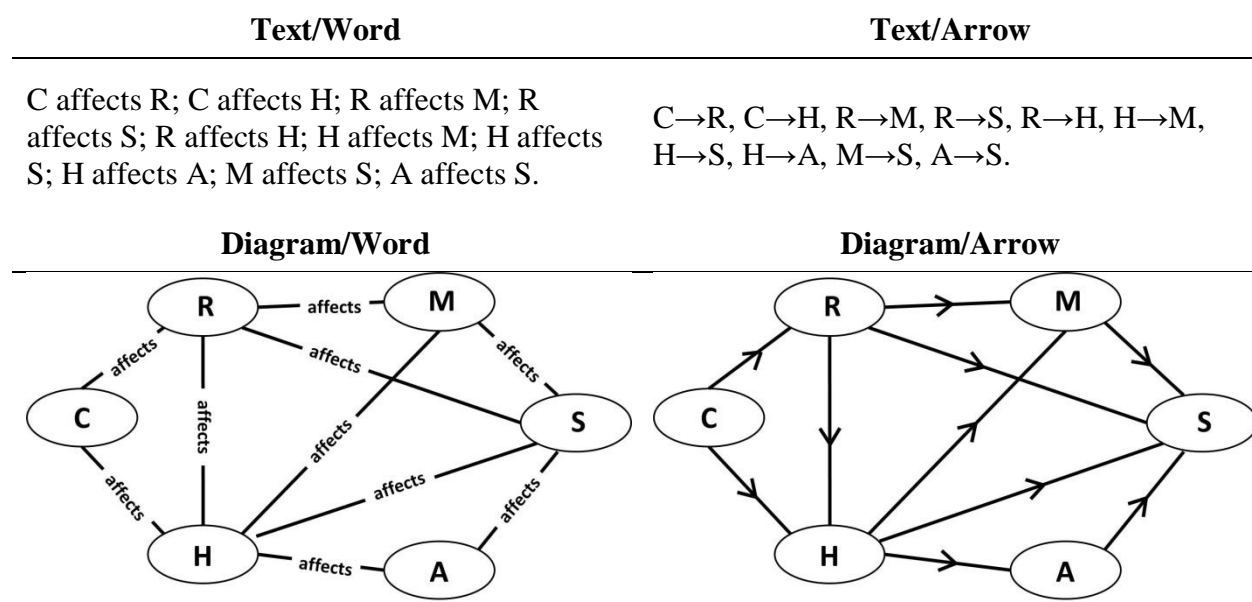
**Text/Word**

C affects R; C affects H; R affects M; R affects S; R affects H; H affects M; H affects S; H affects A; M affects S; A affects S.

**Text/Arrow**

C→R, C→H, R→M, R→S, R→H, H→M, H→S, H→A, M→S, A→S.

**Diagram/Word**

R
affects
M
affects
affects
affects
C
affects
affects
S
affects
affects
affects
H
affects
A

**Diagram/Arrow**

R
M
C
S
H
A